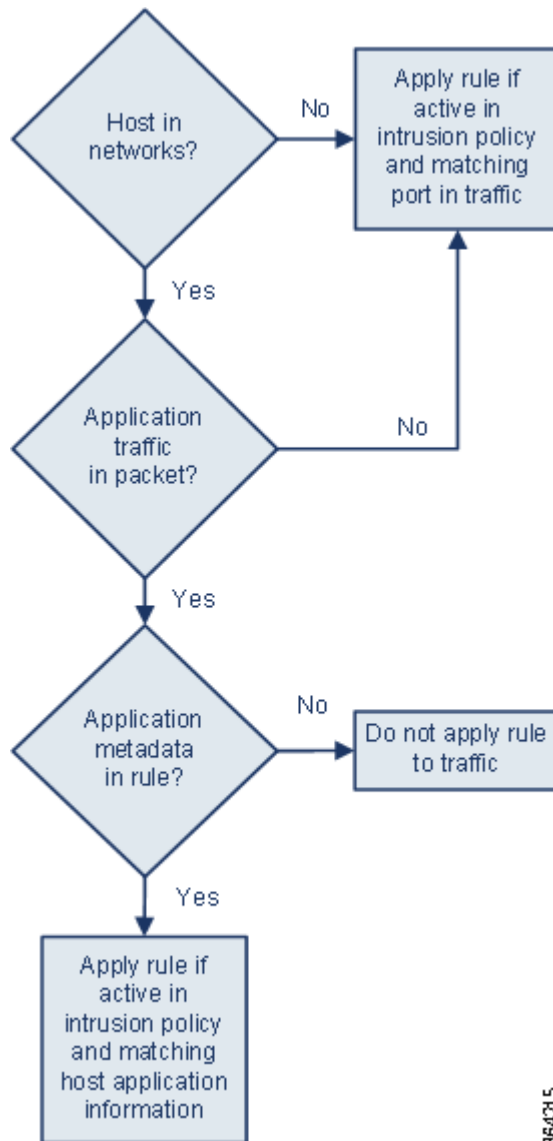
Host in networks?

No

Apply rule if active in intrusion policy and matching port in traffic

Yes

Application traffic in packet?

No

Yes

Application metadata in rule?

No

Do not apply rule to traffic

Yes

Apply rule if active in intrusion policy and matching host application information

364315